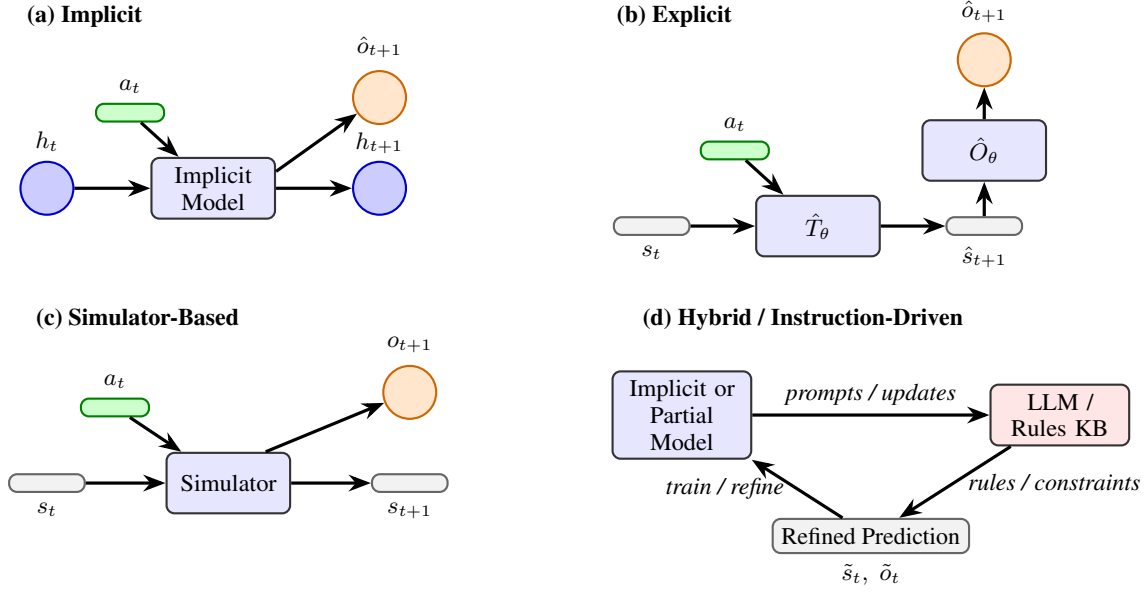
(a) Implicit

$a_t$

$\hat{o}_{t+1}$

$h_t$

Implicit Model

$h_{t+1}$

(b) Explicit

$\hat{o}_{t+1}$

$\hat{O}_\theta$

$a_t$

$s_t$

$\hat{T}_\theta$

$\hat{s}_{t+1}$

(c) Simulator-Based

$o_{t+1}$

$a_t$

$s_t$

Simulator

$s_{t+1}$

(d) Hybrid / Instruction-Driven

Implicit or Partial Model

prompts / updates

LLM / Rules KB

train / refine

rules / constraints

Refined Prediction

$\tilde{s}_t,\ \tilde{o}_t$